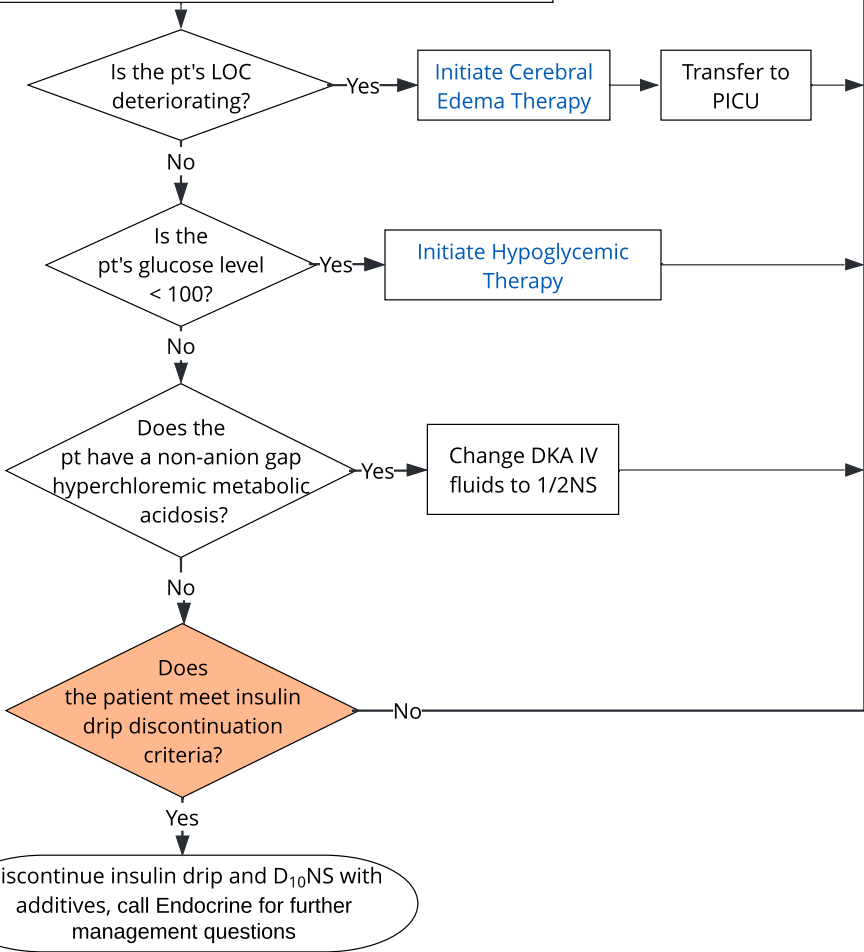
Is the pt's LOC deteriorating?

Yes

Initiate Cerebral Edema Therapy

Transfer to PICU

No

Is the pt's glucose level < 100?

Yes

Initiate Hypoglycemic Therapy

No

Does the pt have a non-anion gap hyperchloremic metabolic acidosis?

Yes

Change DKA IV fluids to 1/2NS

No

Does the patient meet insulin drip discontinuation criteria?

No

Yes

iscontinue insulin drip and $D_{10}$NS with additives, call Endocrine for further management questions